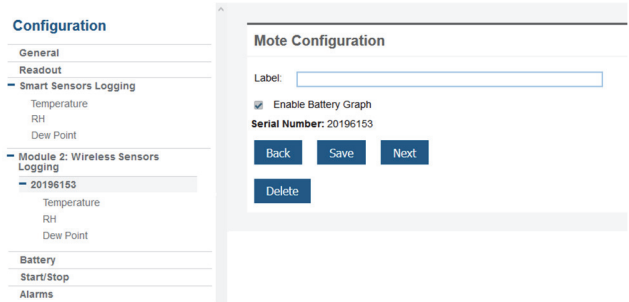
Configuration

General
Readout
– Smart Sensors Logging
Temperature
RH
Dew Point
– Module 2: Wireless Sensors Logging
– 20196153
Temperature
RH
Dew Point
Battery
Start/Stop
Alarms

Mote Configuration

Label:

Enable Battery Graph

Serial Number: 20196153

Back
Save
Next

Delete